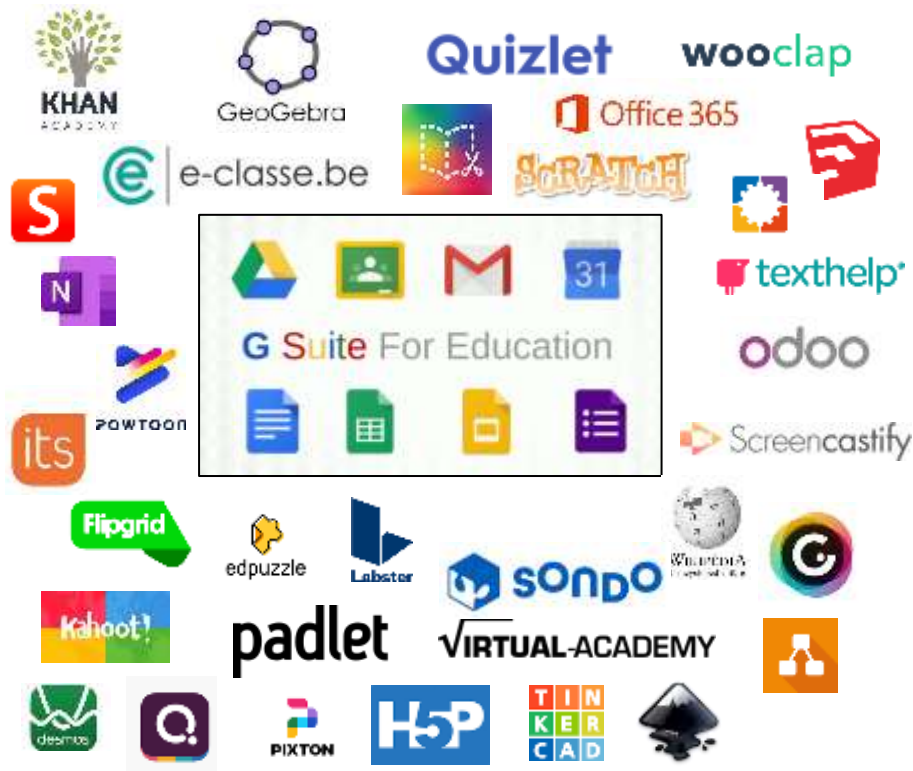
KHAN ACADEMY

GeoGebra

Quizlet

wooclap

Office 365

SCRATCH

e-classe.be

S

N

31

G Suite For Education

texthelp

odoo

POWTOON

its

Screencastify

Flipgrid

edpuzzle

Labster

sondo

WIKIPEDIA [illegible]

Kahoot!

padlet

VIRTUAL-ACADEMY

desmos

PIXTON

H5P

TIN KER CAD